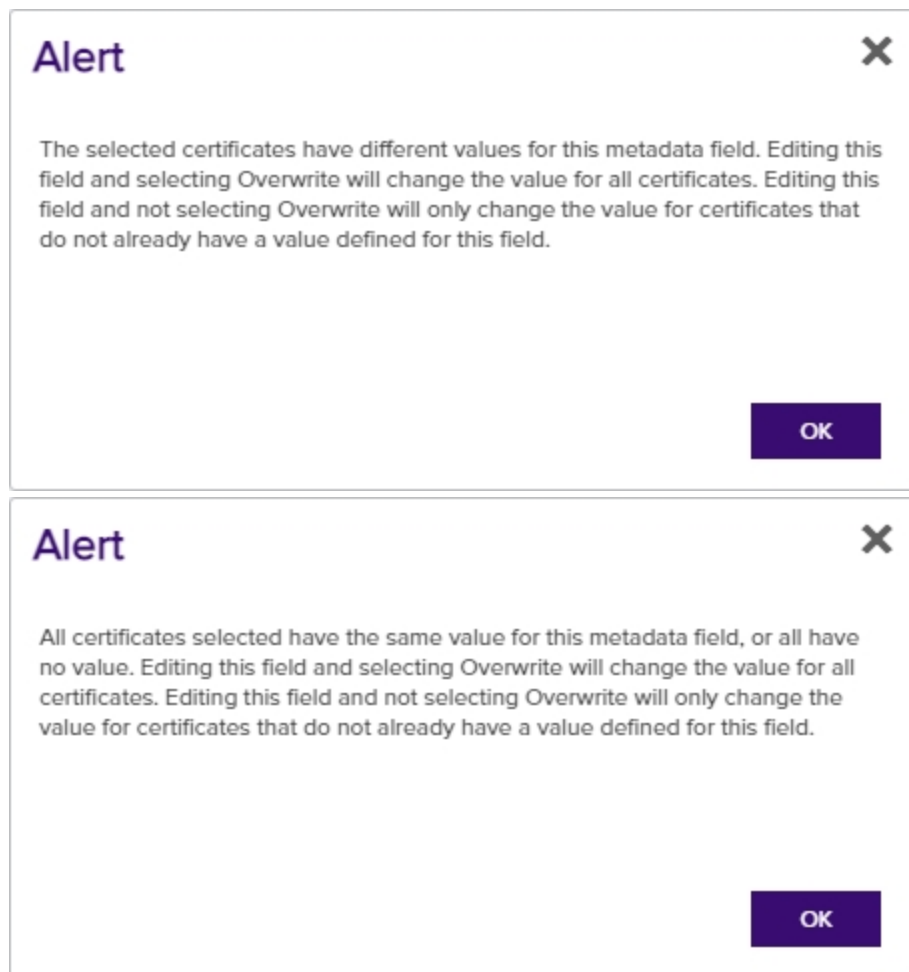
Alert

✕

The selected certificates have different values for this metadata field. Editing this field and selecting Overwrite will change the value for all certificates. Editing this field and not selecting Overwrite will only change the value for certificates that do not already have a value defined for this field.

OK

Alert

✕

All certificates selected have the same value for this metadata field, or all have no value. Editing this field and selecting Overwrite will change the value for all certificates. Editing this field and not selecting Overwrite will only change the value for certificates that do not already have a value defined for this field.

OK